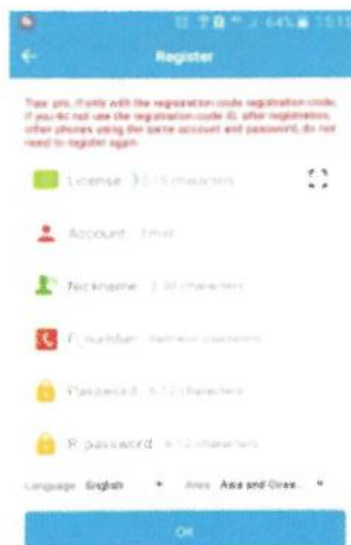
64% 15:15

Register

Tips: pls, if only with the registration code registration code, if you do not use the registration code ID, after registration, other phones using the same account and password, do not need to register again

License 10-15 characters

Account Email

Nickname 2-30 characters

P_number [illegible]

Password 6-12 characters

R_password 6-12 characters

Language English Area Asia and Ocea..

OK